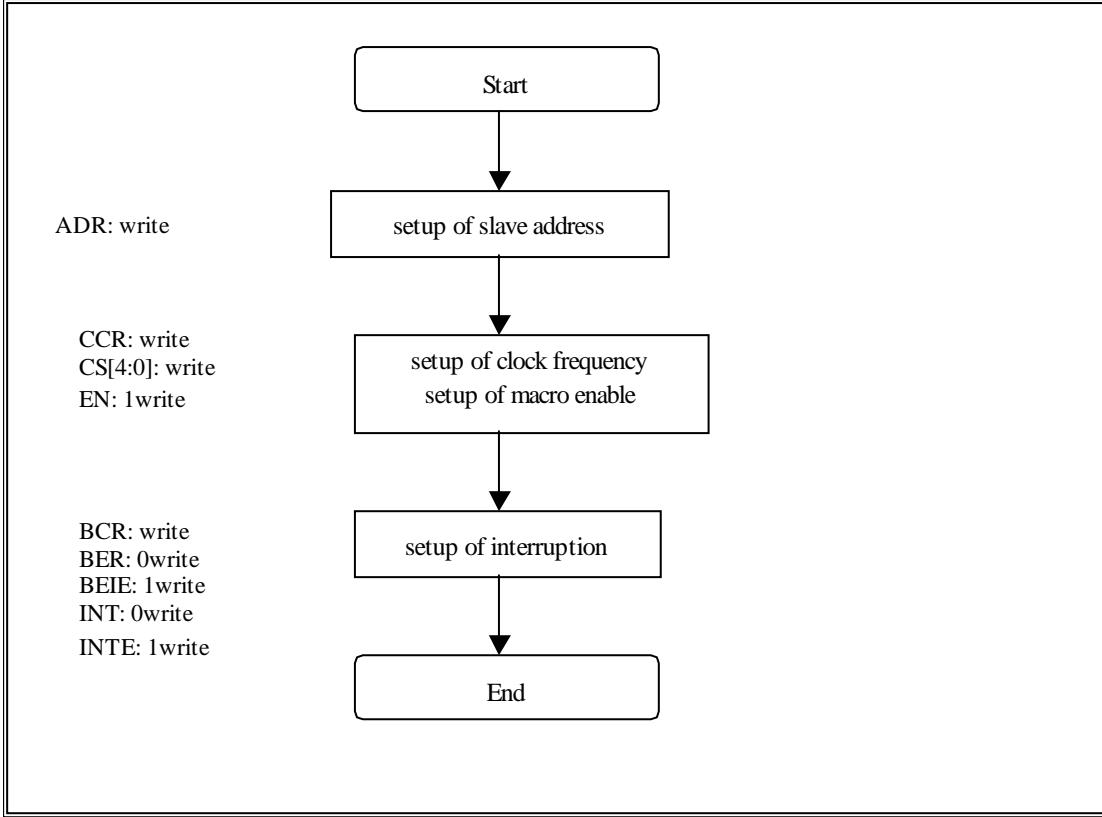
Start

ADR: write

setup of slave address

CCR: write
CS[4:0]: write
EN: 1write

setup of clock frequency
setup of macro enable

BCR: write
BER: 0write
BEIE: 1write
INT: 0write
INTE: 1write

setup of interruption

End